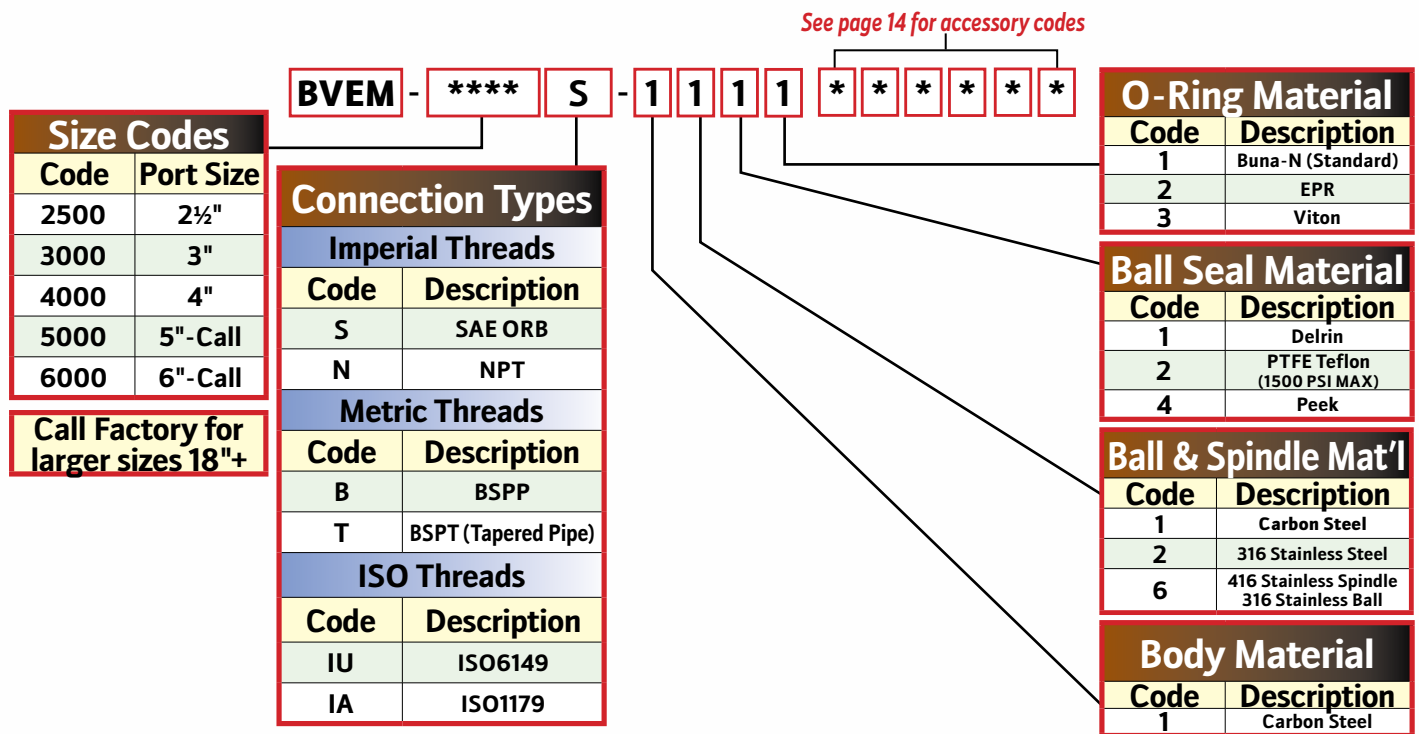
See page 14 for accessory codes

BVEM - **** S - 1 1 1 1 * * * * * *

Size Codes

| Code | Port Size |
|---|---|
| 2500 | 2½" |
| 3000 | 3" |
| 4000 | 4" |
| 5000 | 5"-Call |
| 6000 | 6"-Call |

Call Factory for larger sizes 18"+

Connection Types

Imperial Threads

| Code | Description |
|---|---|
| S | SAE ORB |
| N | NPT |

Metric Threads

| Code | Description |
|---|---|
| B | BSPP |
| T | BSPT (Tapered Pipe) |

ISO Threads

| Code | Description |
|---|---|
| IU | ISO6149 |
| IA | ISO1179 |

O-Ring Material

| Code | Description |
|---|---|
| 1 | Buna-N (Standard) |
| 2 | EPR |
| 3 | Viton |

Ball Seal Material

| Code | Description |
|---|---|
| 1 | Delrin |
| 2 | PTFE Teflon (1500 PSI MAX) |
| 4 | Peek |

Ball & Spindle Mat'l

| Code | Description |
|---|---|
| 1 | Carbon Steel |
| 2 | 316 Stainless Steel |
| 6 | 416 Stainless Spindle 316 Stainless Ball |

Body Material

| Code | Description |
|---|---|
| 1 | Carbon Steel |